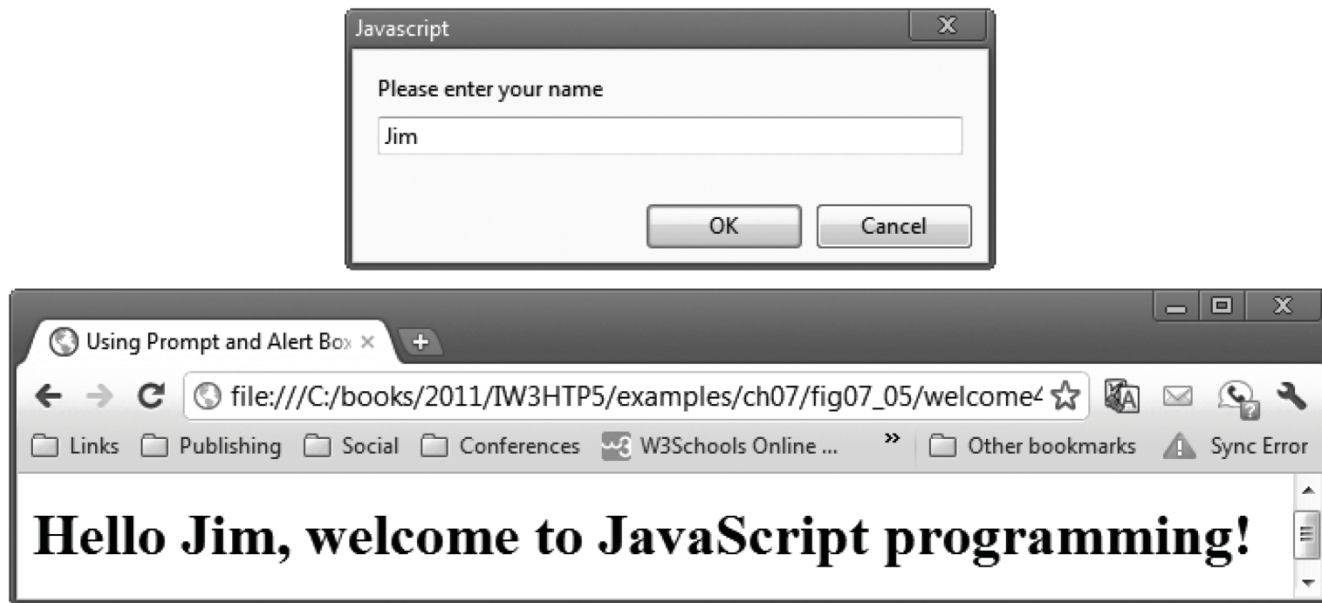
Javascript

Please enter your name

Jim

OK Cancel

Using Prompt and Alert Box ×

file:///C:/books/2011/IW3HTP5/examples/ch07/fig07_05/welcome4

Links Publishing Social Conferences W3Schools Online ... » Other bookmarks Sync Error

Hello Jim, welcome to JavaScript programming!